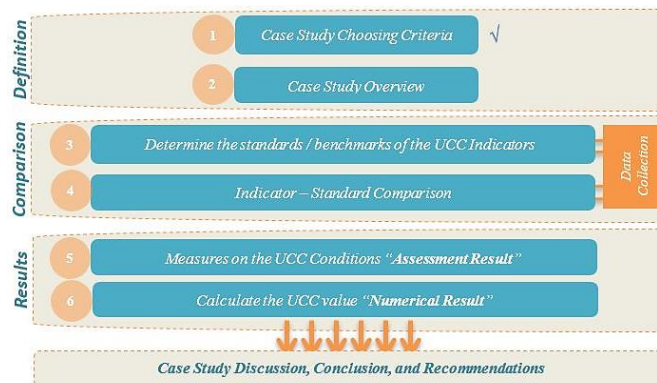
Definition

1 Case Study Choosing Criteria √

2 Case Study Overview

Comparison

3 Determine the standards / benchmarks of the UCC Indicators

4 Indicator – Standard Comparison

Data Collection

Results

5 Measures on the UCC Conditions "**Assessment Result**"

6 Calculate the UCC value "**Numerical Result**"

Case Study Discussion, Conclusion, and Recommendations